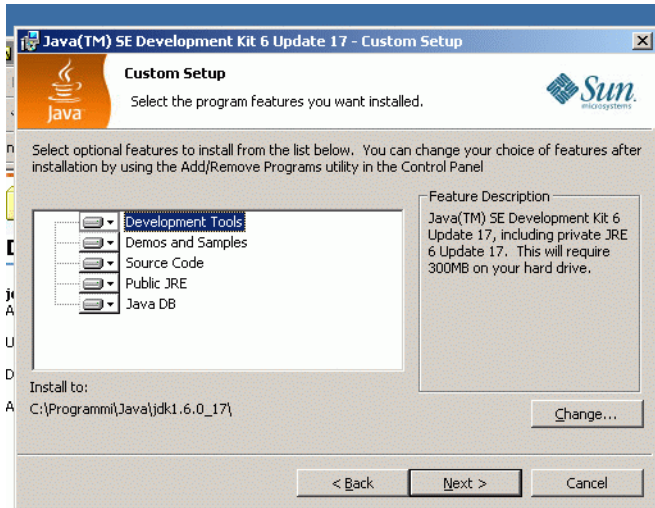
Java(TM) SE Development Kit 6 Update 17 - Custom Setup

Java

Custom Setup

Select the program features you want installed.

Sun microsystems

Select optional features to install from the list below. You can change your choice of features after installation by using the Add/Remove Programs utility in the Control Panel

Development Tools
Demos and Samples
Source Code
Public JRE
Java DB

Feature Description

Java(TM) SE Development Kit 6 Update 17, including private JRE 6 Update 17. This will require 300MB on your hard drive.

Install to:
C:\Programmi\Java\jdk1.6.0_17\

Change...

< Back

Next >

Cancel